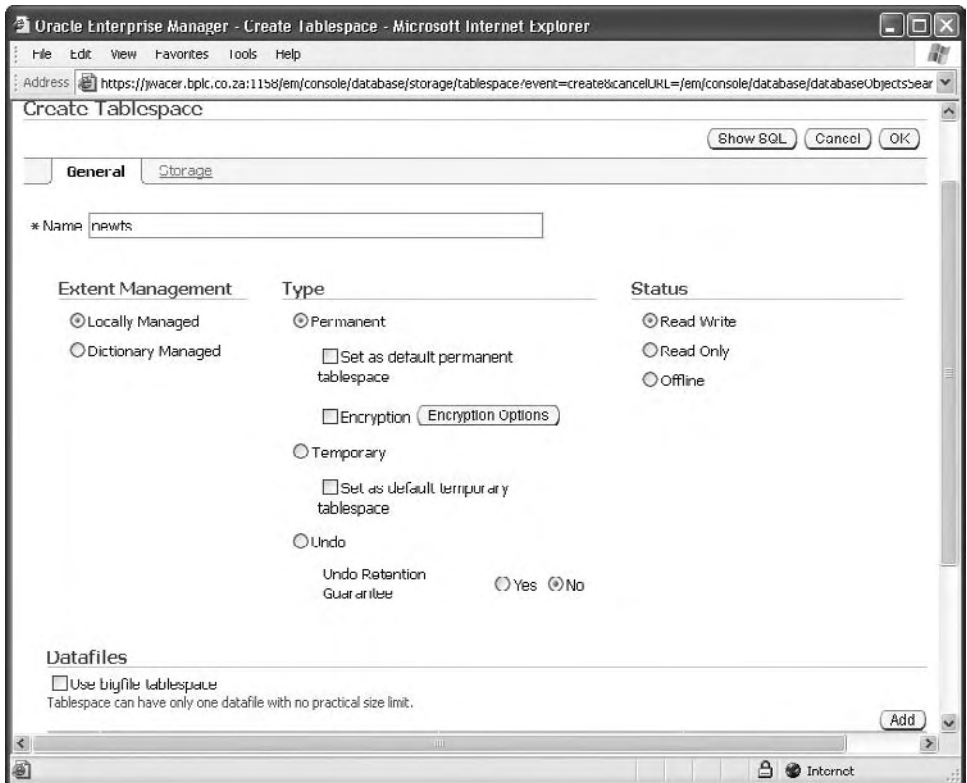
Oracle Enterprise Manager - Create Tablespace - Microsoft Internet Explorer

File Edit View Favorites Tools Help

Address https://jwacer.bplc.co.za:1158/em/console/database/storage/tablespace?event=create&cancelURL=/em/console/database/databaseObjectsSear

Create Tablespace

Show SQL Cancel OK

General Storage

* Name newts

Extent Management

Locally Managed

Dictionary Managed

Type

Permanent

Set as default permanent tablespace

Encryption Encryption Options

Temporary

Set as default temporary tablespace

Undo

Undo Retention Guarantee Yes No

Status

Read Write

Read Only

Offline

Datafiles

Use bigfile tablespace

Tablespace can have only one datafile with no practical size limit.

Add

Internet